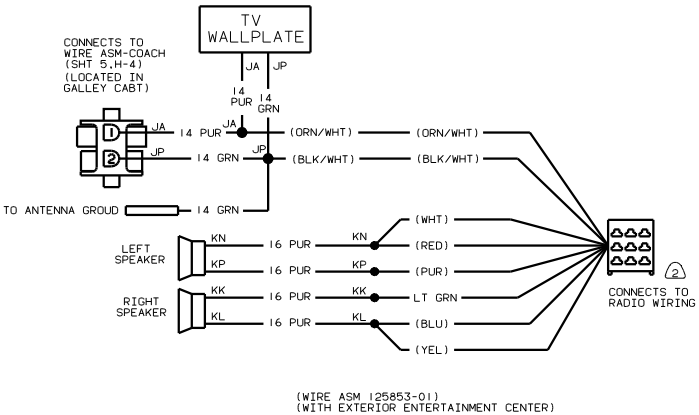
TV WALLPLATE

CONNECTS TO WIRE ASM-COACH (SHT 5,H-4) (LOCATED IN GALLEY CABT)

JA
JP
14 PUR
14 GRN

1
2
JA
JP
14 PUR
14 GRN
JA
JP
(ORN/WHT)
(ORN/WHT)
(BLK/WHT)
(BLK/WHT)

TO ANTENNA GROUD
14 GRN

(WHT)
LEFT SPEAKER
KN
16 PUR
KN
(RED)
KP
16 PUR
KP
(PUR)
RIGHT SPEAKER
KK
16 PUR
KK
LT GRN
KL
16 PUR
KL
(BLU)
(YEL)

2
CONNECTS TO RADIO WIRING

(WIRE ASM 125853-01)
(WITH EXTERIOR ENTERTAINMENT CENTER)